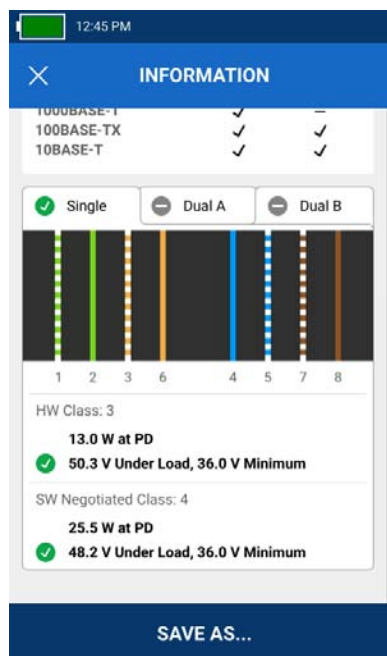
12:45 PM

INFORMATION

1000BASE-T ✓ –
100BASE-TX ✓ ✓
10BASE-T ✓ ✓

Single
Dual A
Dual B

1 2 3 6 4 5 7 8

HW Class: 3

13.0 W at PD

50.3 V Under Load, 36.0 V Minimum

SW Negotiated Class: 4

25.5 W at PD

48.2 V Under Load, 36.0 V Minimum

SAVE AS...